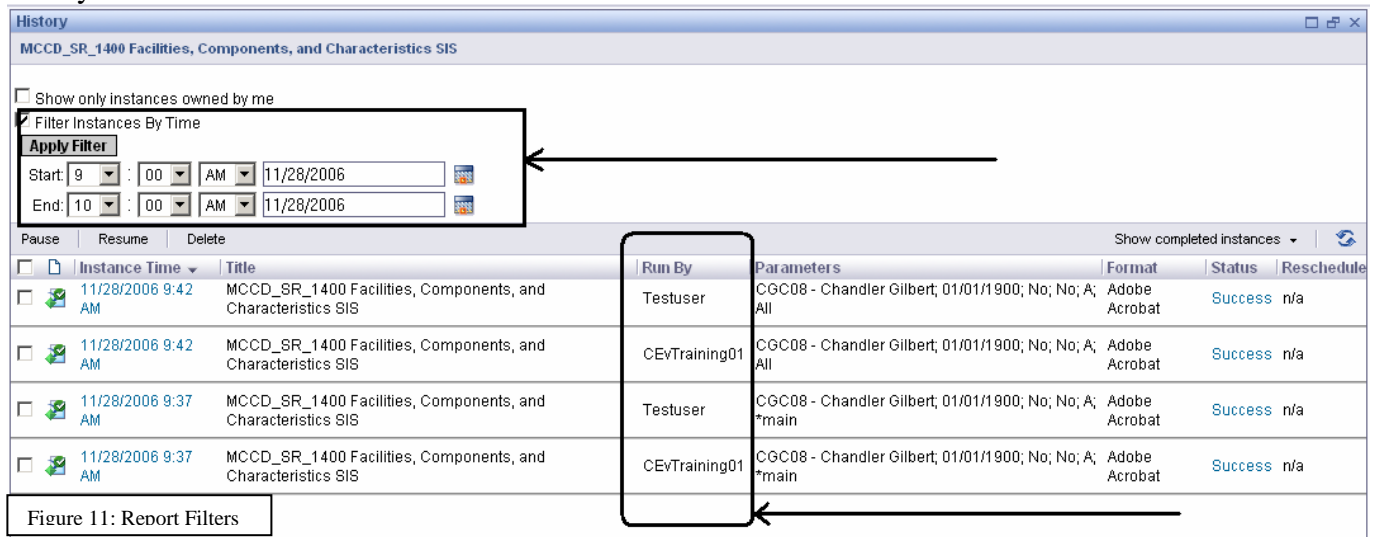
History

MCCD_SR_1400 Facilities, Components, and Characteristics SIS

Show only instances owned by me

Filter Instances By Time

Apply Filter

Start: 9 : 00 AM 11/28/2006

End: 10 : 00 AM 11/28/2006

Pause | Resume | Delete

Show completed instances

| | Instance Time | Title | Run By | Parameters | Format | Status | Reschedule |
|---|---|---|---|---|---|---|---|
| | 11/28/2006 9:42 AM | MCCD_SR_1400 Facilities, Components, and Characteristics SIS | Testuser | CGC08 - Chandler Gilbert; 01/01/1900; No; No; A; All | Adobe Acrobat | Success | n/a |
| | 11/28/2006 9:42 AM | MCCD_SR_1400 Facilities, Components, and Characteristics SIS | CEvTraining01 | CGC08 - Chandler Gilbert; 01/01/1900; No; No; A; All | Adobe Acrobat | Success | n/a |
| | 11/28/2006 9:37 AM | MCCD_SR_1400 Facilities, Components, and Characteristics SIS | Testuser | CGC08 - Chandler Gilbert; 01/01/1900; No; No; A; *main | Adobe Acrobat | Success | n/a |
| | 11/28/2006 9:37 AM | MCCD_SR_1400 Facilities, Components, and Characteristics SIS | CEvTraining01 | CGC08 - Chandler Gilbert; 01/01/1900; No; No; A; *main | Adobe Acrobat | Success | n/a |

Figure 11: Report Filters